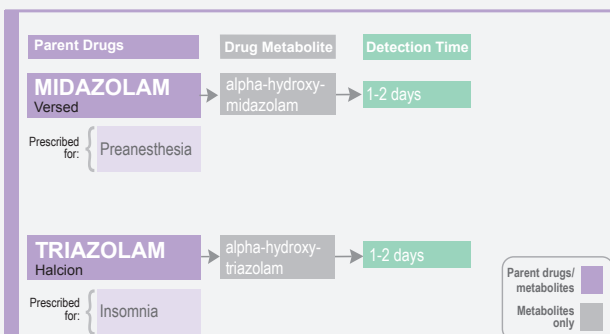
Parent Drugs

Drug Metabolite

Detection Time

MIDAZOLAM
Versed

alpha-hydroxy-midazolam

1-2 days

Prescribed for: Preanesthesia

TRIAZOLAM
Halcion

alpha-hydroxy-triazolam

1-2 days

Prescribed for: Insomnia

Parent drugs/ metabolites

Metabolites only